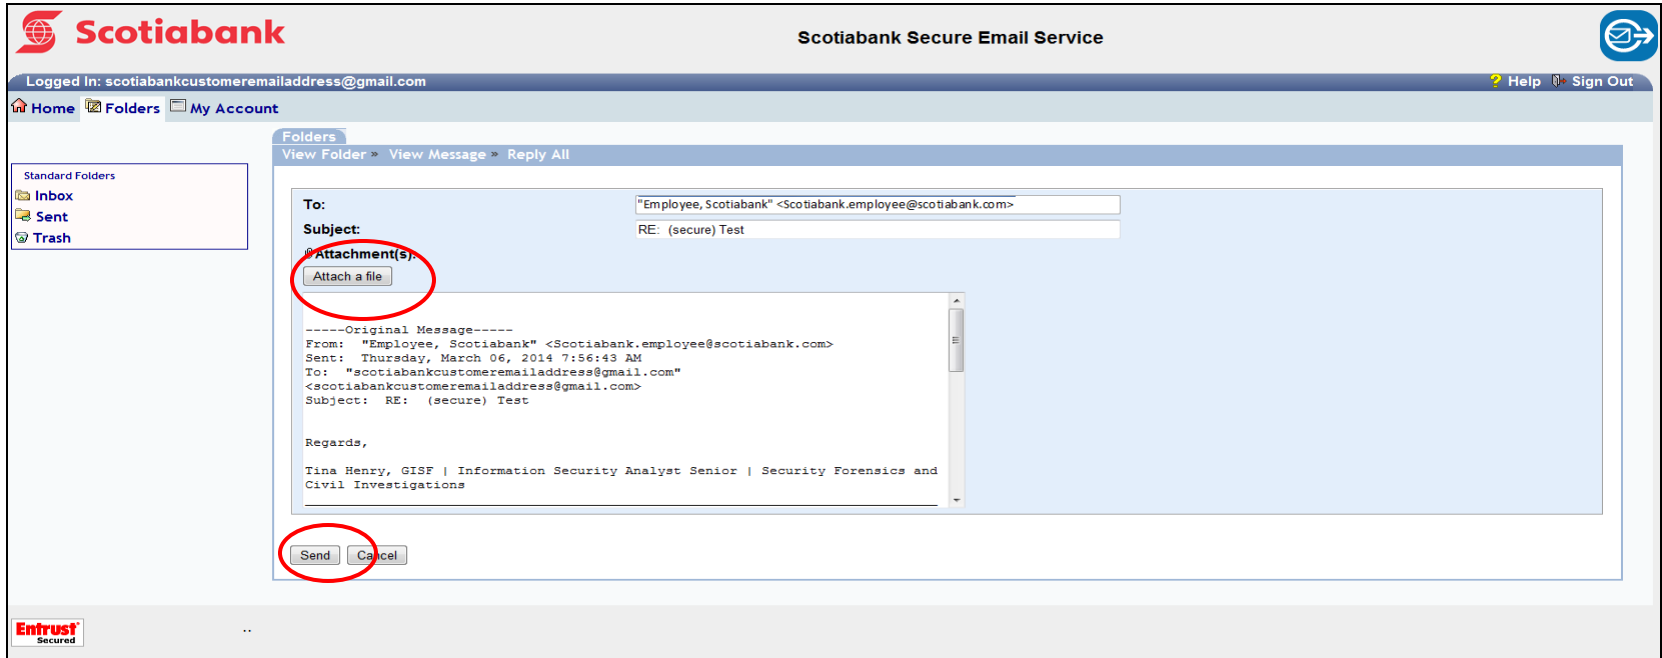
Scotiabank

Scotiabank Secure Email Service

Logged In: scotiabankcustomeremailaddress@gmail.com

? Help Sign Out

Home Folders My Account

Standard Folders
Inbox
Sent
Trash

Folders

View Folder » View Message » Reply All

To: "Employee, Scotiabank" <Scotiabank.employee@scotiabank.com>

Subject: RE: (secure) Test

Attachment(s):

Attach a file

-----Original Message-----
From: "Employee, Scotiabank" <Scotiabank.employee@scotiabank.com>
Sent: Thursday, March 06, 2014 7:56:43 AM
To: "scotiabankcustomeremailaddress@gmail.com" <scotiabankcustomeremailaddress@gmail.com>
Subject: RE: (secure) Test

Regards,

Tina Henry, GISF | Information Security Analyst Senior | Security Forensics and Civil Investigations

Send Cancel

Entrust Secured

..